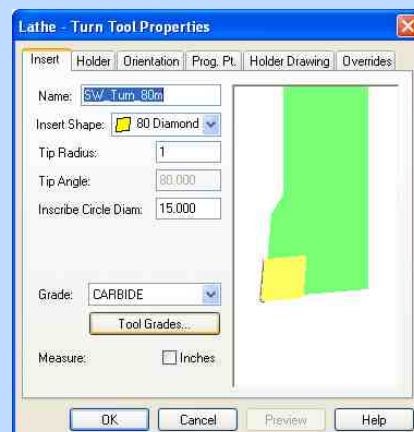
Lathe - Turn Tool Properties

Insert | Holder | Orientation | Prog. Pt. | Holder Drawing | Overrides

Name: SW_Turn_80m

Insert Shape: 80 Diamond

Tip Radius: 1

Tip Angle: 80.000

Inscribe Circle Diam: 15.000

Grade: CARBIDE

Tool Grades...

Measure: Inches

OK | Cancel | Preview | Help